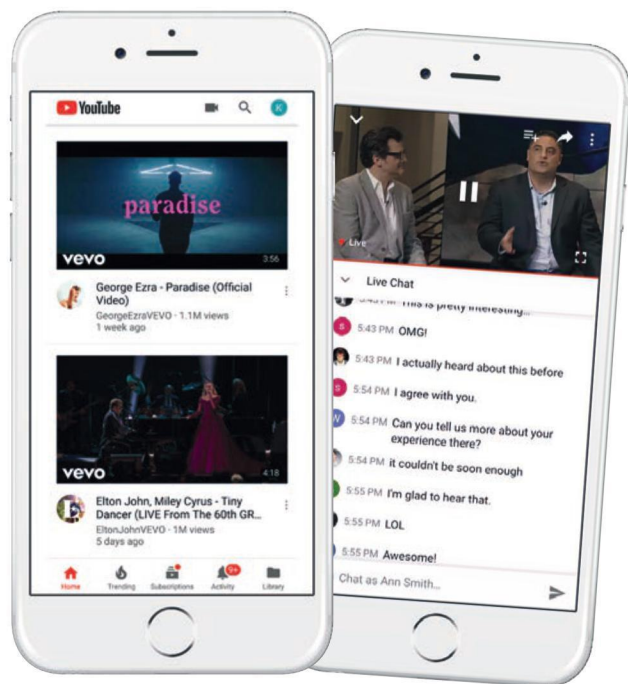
YouTube

paradise

vevo 3:56

George Ezra - Paradise (Official Video)
GeorgeEzraVEVO · 1.1M views
1 week ago

vevo 4:18

Elton John, Miley Cyrus - Tiny Dancer (LIVE From The 60th GR...
EltonJohnVEVO · 1M views
5 days ago

Home Trending Subscriptions Activity 9+ Library

Live

Live Chat

5:43 PM This is pretty interesting...
5:43 PM OMG!
5:43 PM I actually heard about this before
5:54 PM I agree with you.
5:54 PM Can you tell us more about your experience there?
5:54 PM it couldn't be soon enough
5:55 PM I'm glad to hear that.
5:55 PM LOL
5:55 PM Awesome!

Chat as Ann Smith...